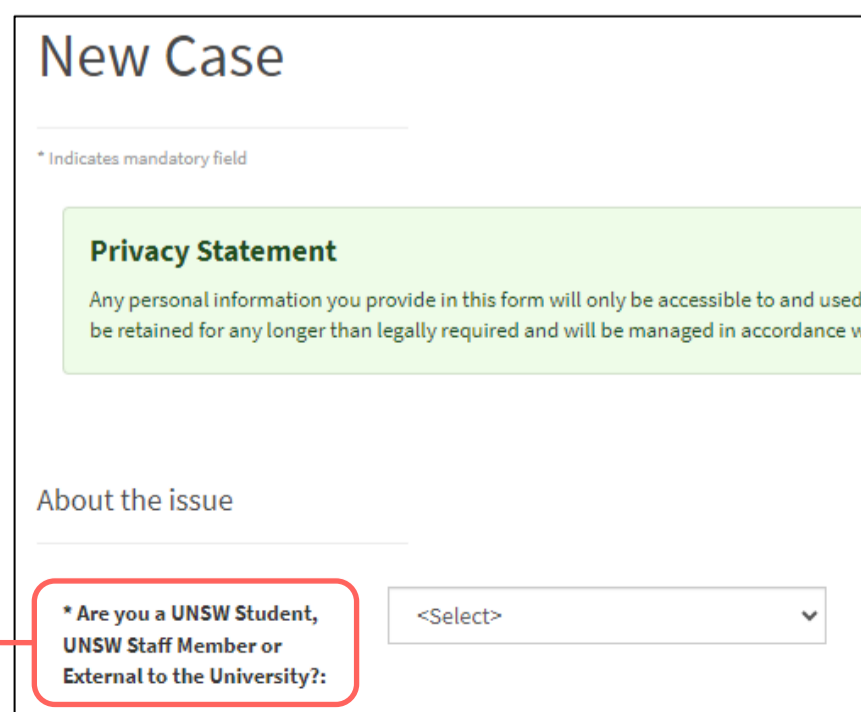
New Case

* Indicates mandatory field

Privacy Statement

Any personal information you provide in this form will only be accessible to and used be retained for any longer than legally required and will be managed in accordance w

About the issue

* Are you a UNSW Student, UNSW Staff Member or External to the University?:

<Select>